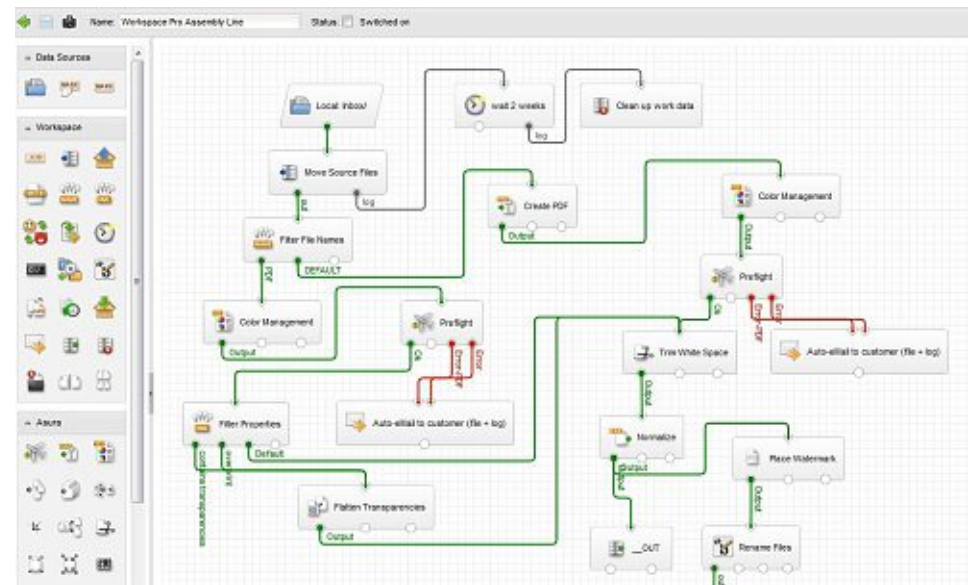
Name: Workspace Pro Assembly Line Status: Switched on

Data Sources

Workspace

Axaio

Local: Inbox/

wait 2 weeks

log

Clean up work data

Move Source Files

log

all

Filter File Names

PDF

DEFAULT

Create PDF

Output

Color Management

Output

Preflight

Ok

Error

Error+PDF

Color Management

Output

Preflight

Ok

Error

Error+PDF

Trim White Space

Output

Auto-eMail to customer (file + log)

Auto-eMail to customer (file + log)

Filter Properties

Default

contains transparencies

overprint

Normalize

Output

Output

Place Watermark

Output

Flatten Transparencies

Output

_OUT

Rename Files